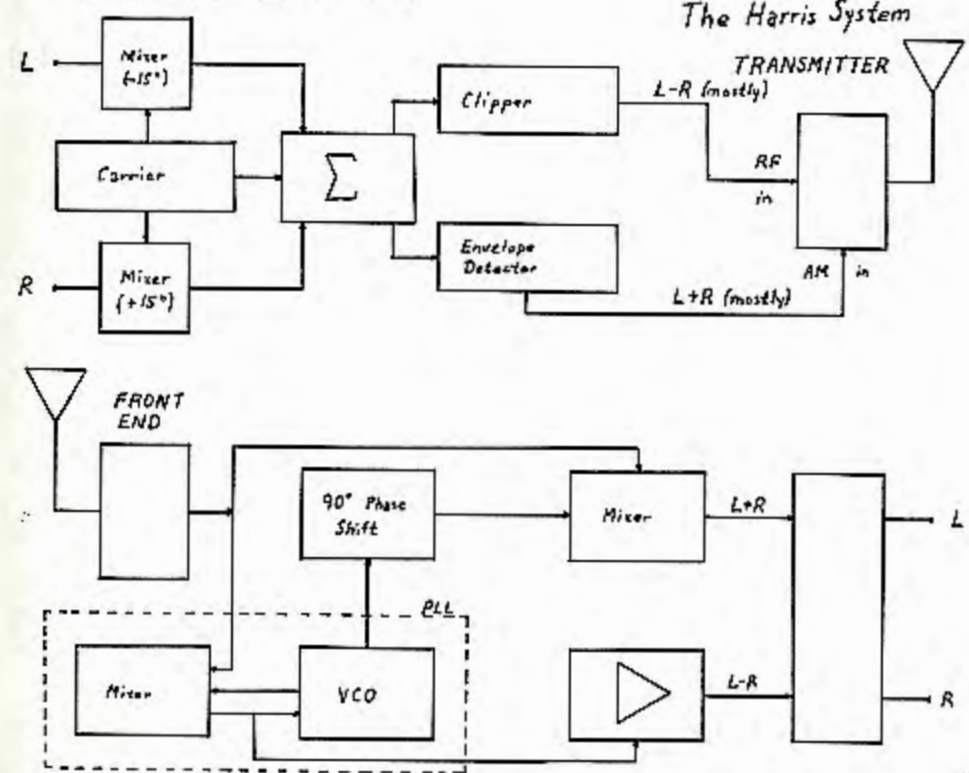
The Harris System

TRANSMITTER

L

Mixer (-15°)

Carrier

Mixer (+15°)

R

$\sum$

Clipper

L-R (mostly)

RF in

Envelope Detector

L+R (mostly)

AM in

FRONT END

90° Phase Shift

Mixer

L+R

L

PLL

Mixer

VCO

L-R

R